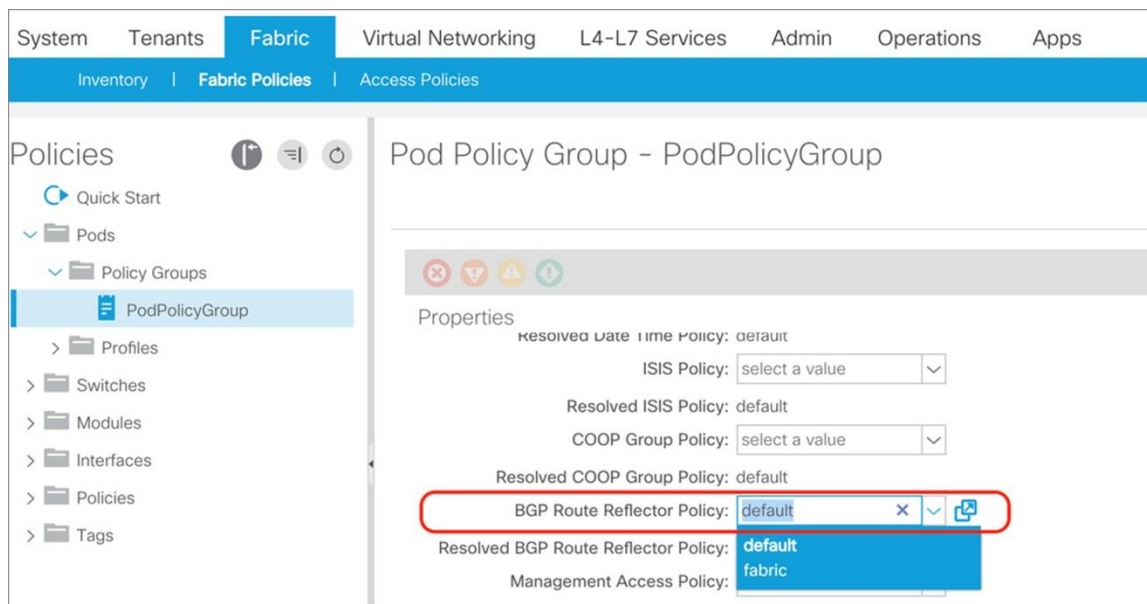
System Tenants Fabric Virtual Networking L4-L7 Services Admin Operations Apps

Inventory | Fabric Policies | Access Policies

Policies

Quick Start
Pods
Policy Groups
PodPolicyGroup
Profiles
Switches
Modules
Interfaces
Policies
Tags

Pod Policy Group - PodPolicyGroup

Properties
Resolved Date Time Policy: default
ISIS Policy: select a value
Resolved ISIS Policy: default
COOP Group Policy: select a value
Resolved COOP Group Policy: default
BGP Route Reflector Policy: default
Resolved BGP Route Reflector Policy:
Management Access Policy:

default
fabric